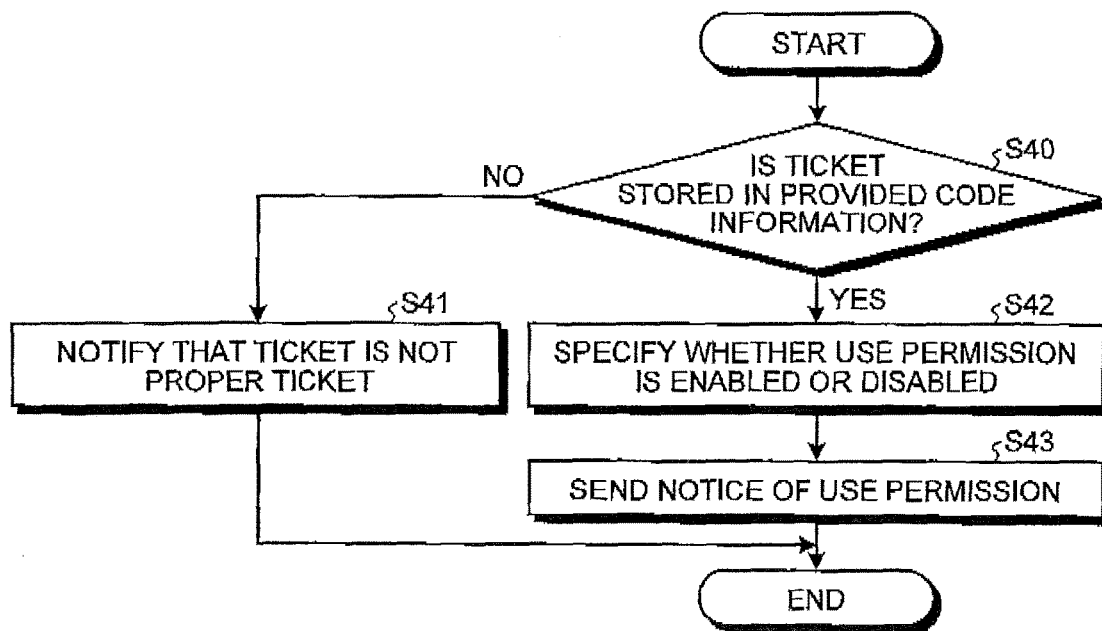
START

S40

IS TICKET STORED IN PROVIDED CODE INFORMATION?

NO

YES

S41

NOTIFY THAT TICKET IS NOT PROPER TICKET

S42

SPECIFY WHETHER USE PERMISSION IS ENABLED OR DISABLED

S43

SEND NOTICE OF USE PERMISSION

END